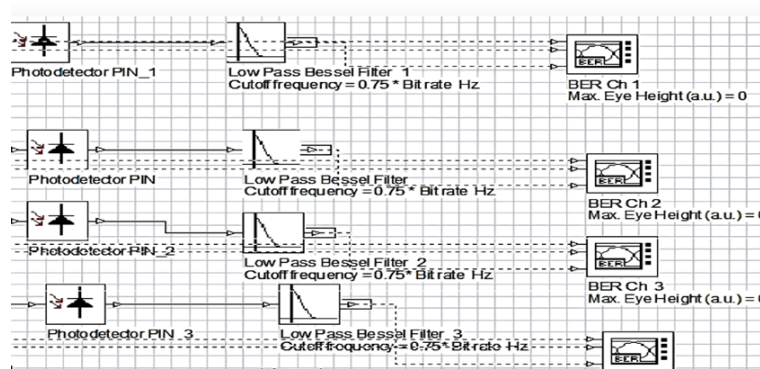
Photodetector PIN_1

Low Pass Bessel Filter_1
Cutoff frequency = 0.75 * Bit rate Hz

BER
BER Ch 1
Max. Eye Height (a.u.) = 0

Photodetector PIN

Low Pass Bessel Filter
Cutoff frequency = 0.75 * Bit rate Hz

BER
BER Ch 2
Max. Eye Height (a.u.) = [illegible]

Photodetector PIN_2

Low Pass Bessel Filter_2
Cutoff frequency = 0.75 * Bit rate Hz

BER
BER Ch 3
Max. Eye Height (a.u.) = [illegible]

Photodetector PIN_3

Low Pass Bessel Filter_3
Cutoff frequency = 0.75 * Bit rate Hz

BER